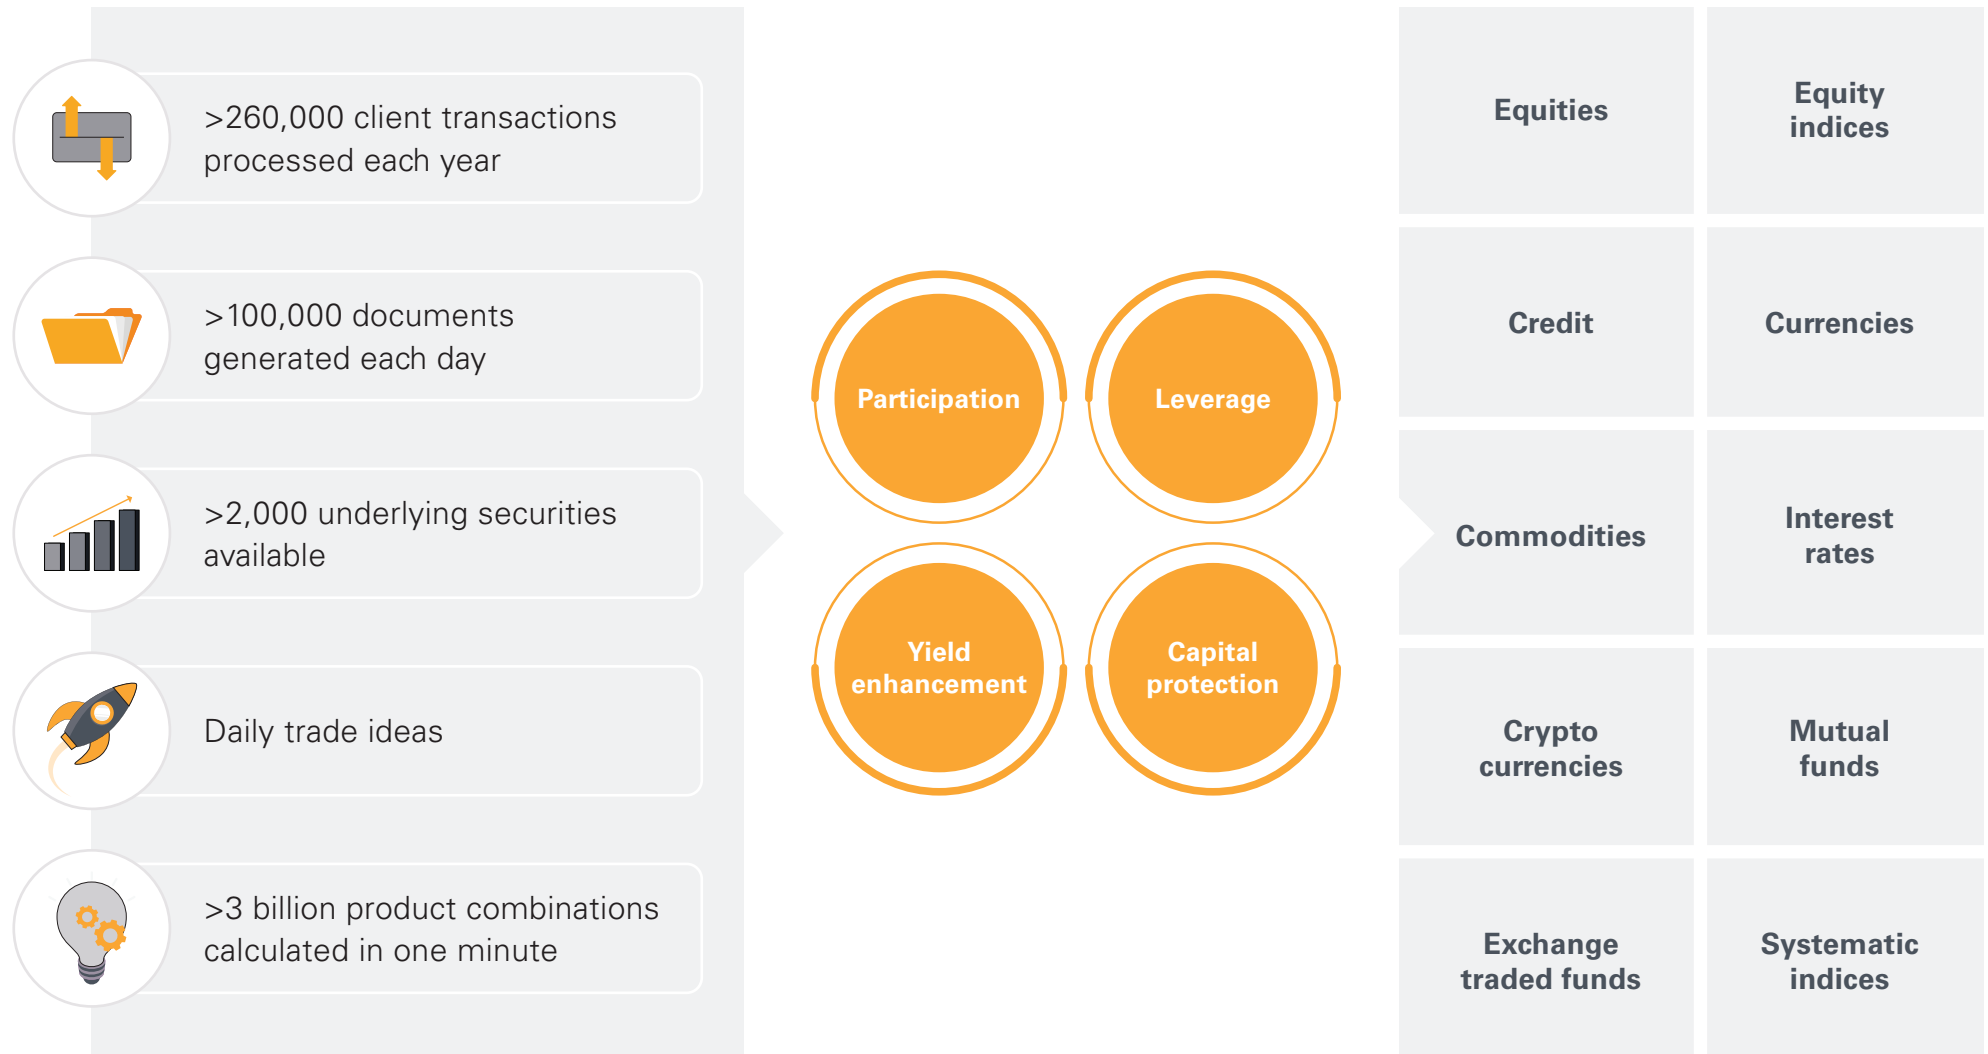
>260,000 client transactions processed each year

>100,000 documents generated each day

>2,000 underlying securities available

Daily trade ideas

>3 billion product combinations calculated in one minute

Participation

Leverage

Yield enhancement

Capital protection

| Equities | Equity indices |
|---|---|
| Credit | Currencies |
| Commodities | Interest rates |
| Crypto currencies | Mutual funds |
| Exchange traded funds | Systematic indices |